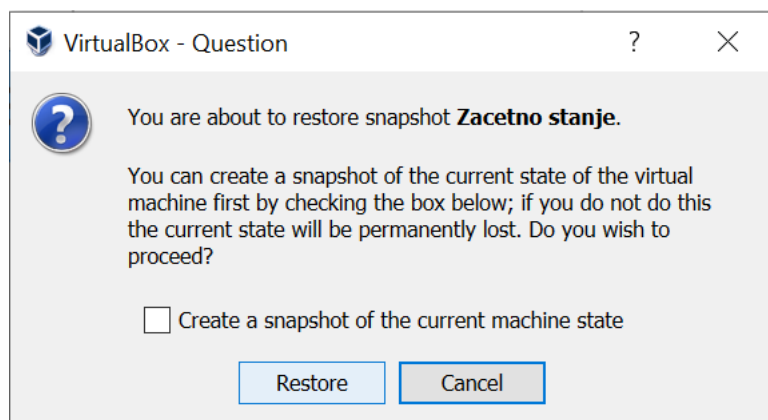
VirtualBox - Question ? ✕

?

You are about to restore snapshot **Zacetno stanje**.

You can create a snapshot of the current state of the virtual machine first by checking the box below; if you do not do this the current state will be permanently lost. Do you wish to proceed?

Create a snapshot of the current machine state

Restore Cancel